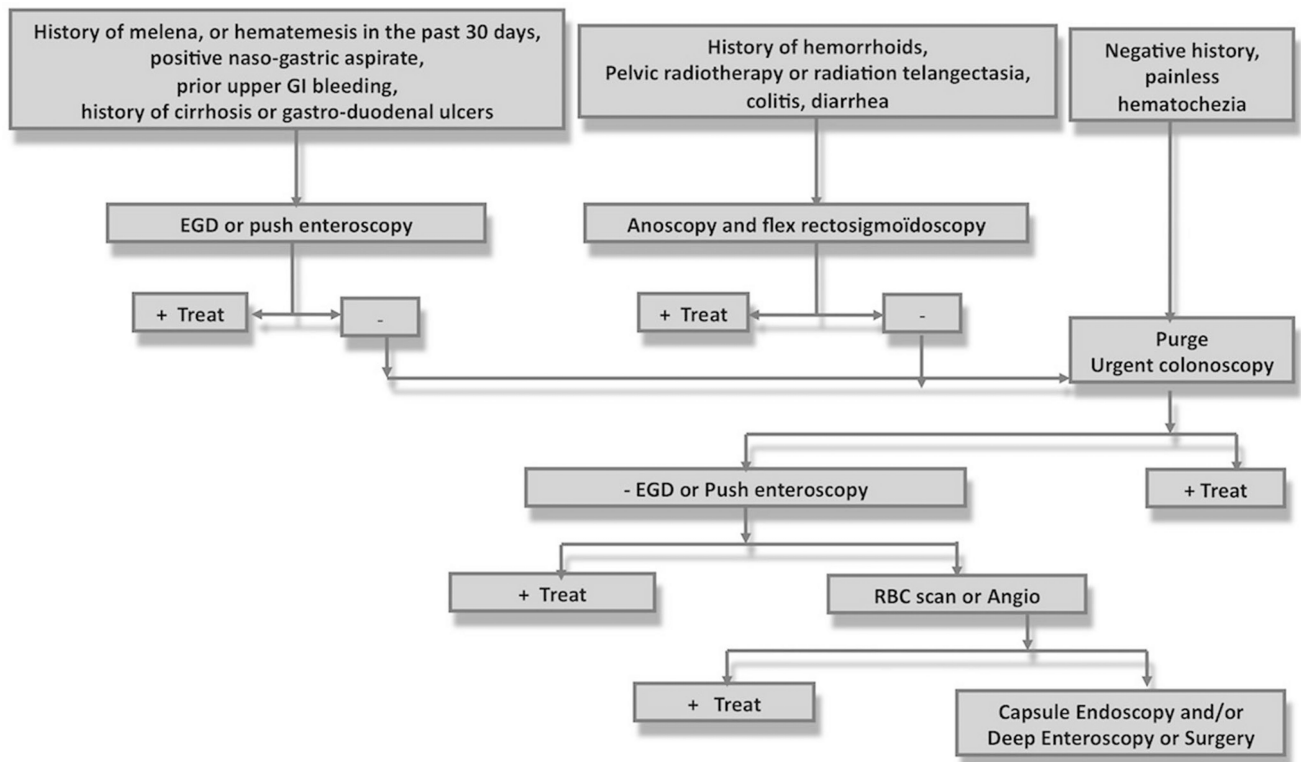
History of melena, or hematemesis in the past 30 days, positive naso-gastric aspirate, prior upper GI bleeding, history of cirrhosis or gastro-duodenal ulcers

History of hemorrhoids, Pelvic radiotherapy or radiation telangectasia, colitis, diarrhea

Negative history, painless hematochezia

EGD or push enteroscopy

Anoscopy and flex rectosigmoïdoscopy

+ Treat

-

+ Treat

-

Purge
Urgent colonoscopy

- EGD or Push enteroscopy

+ Treat

+ Treat

RBC scan or Angio

+ Treat

Capsule Endoscopy and/or Deep Enteroscopy or Surgery